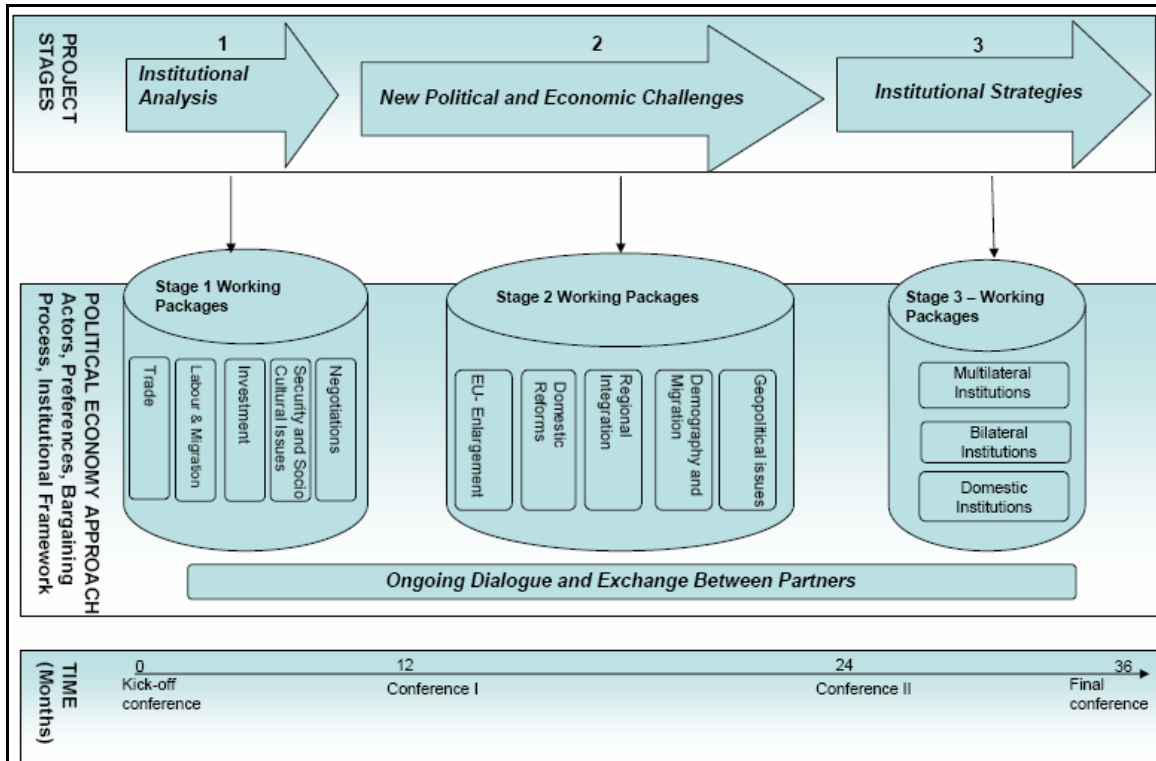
PROJECT STAGES

1
Institutional Analysis

2
New Political and Economic Challenges

3
Institutional Strategies

POLITICAL ECONOMY APPROACH
Actors, Preferences, Bargaining Process, Institutional Framework

Stage 1 Working Packages

Trade

Labour & Migration

Investment

Security and Socio Cultural Issues

Negotiations

Stage 2 Working Packages

EU- Enlargement

Domestic Reforms

Regional Integration

Demography and Migration

Geopolitical issues

Stage 3 – Working Packages

Multilateral Institutions

Bilateral Institutions

Domestic Institutions

Ongoing Dialogue and Exchange Between Partners

TIME (Months)

0
Kick-off conference

12
Conference I

24
Conference II

36
Final conference